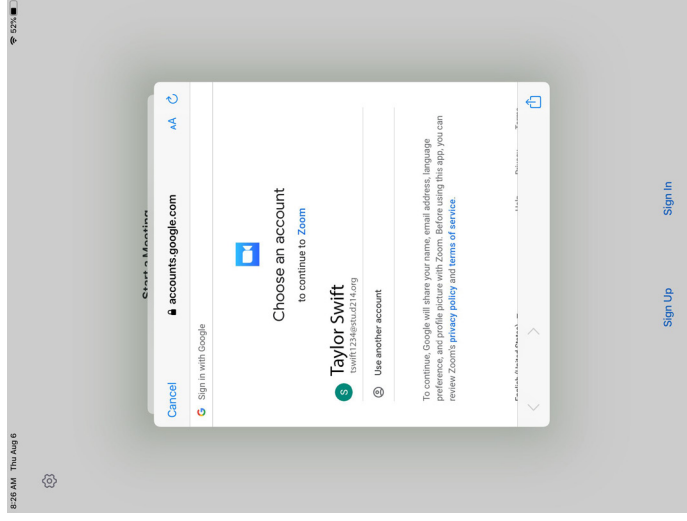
8:26 AM Thu Aug 6

62%

Cancel

accounts.google.com

AA

Sign in with Google

Choose an account

to continue to Zoom

S

Taylor Swift

tswift1234@stu.d214.org

Use another account

To continue, Google will share your name, email address, language preference, and profile picture with Zoom. Before using this app, you can review Zoom's privacy policy and terms of service.

English (United States)

Help

Privacy

Terms

Start a Meeting

Sign Up

Sign In